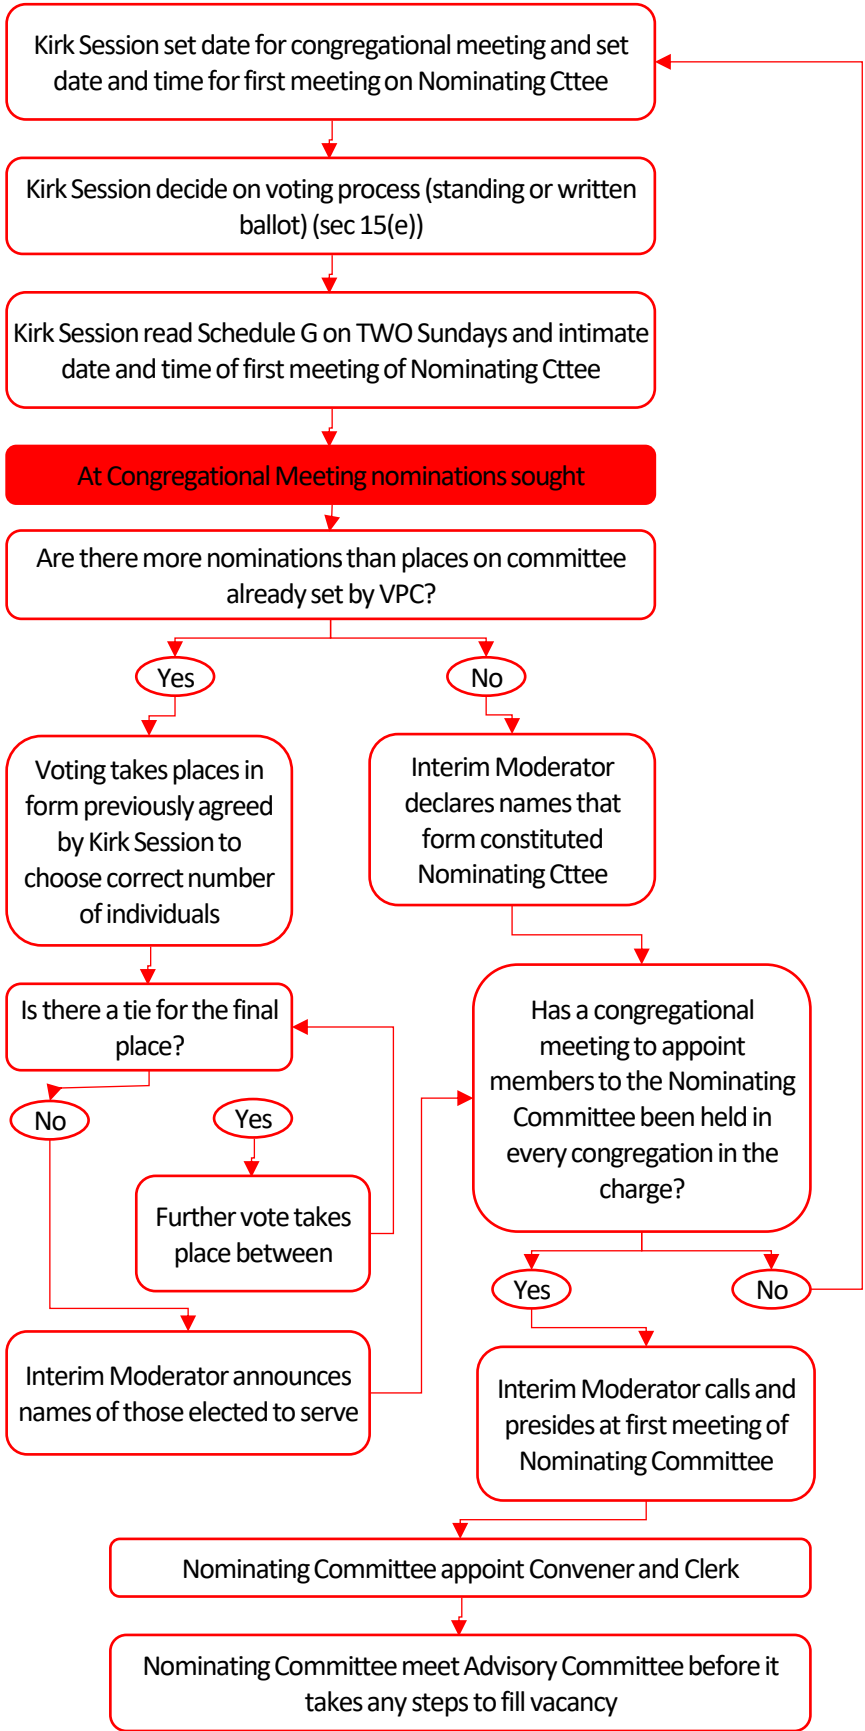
Kirk Session set date for congregational meeting and set date and time for first meeting on Nominating Cttee

Kirk Session decide on voting process (standing or written ballot) (sec 15(e))

Kirk Session read Schedule G on TWO Sundays and intimate date and time of first meeting of Nominating Cttee

At Congregational Meeting nominations sought

Are there more nominations than places on committee already set by VPC?

Yes

No

Voting takes places in form previously agreed by Kirk Session to choose correct number of individuals

Interim Moderator declares names that form constituted Nominating Cttee

Is there a tie for the final place?

No

Yes

Further vote takes place between

Has a congregational meeting to appoint members to the Nominating Committee been held in every congregation in the charge?

Yes

No

Interim Moderator announces names of those elected to serve

Interim Moderator calls and presides at first meeting of Nominating Committee

Nominating Committee appoint Convener and Clerk

Nominating Committee meet Advisory Committee before it takes any steps to fill vacancy